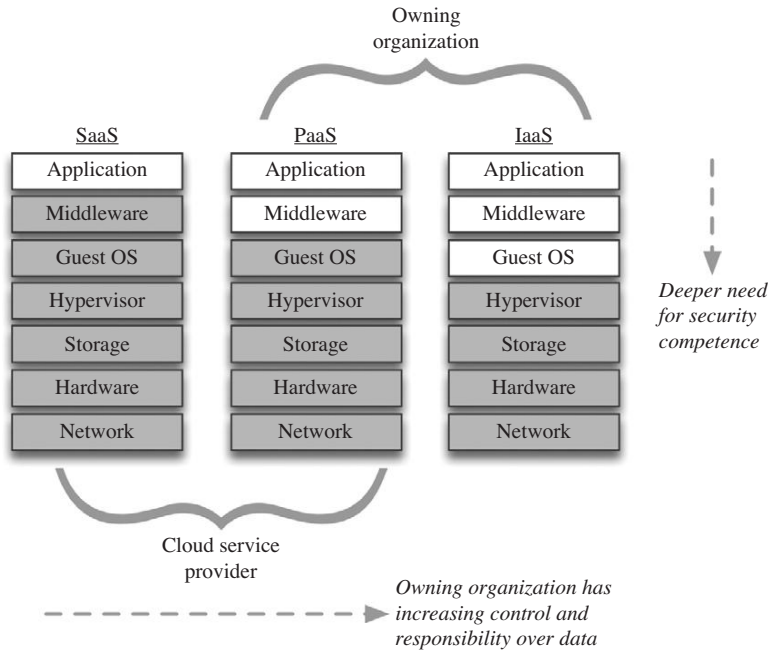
Owning organization

SaaS
Application
Middleware
Guest OS
Hypervisor
Storage
Hardware
Network

PaaS
Application
Middleware
Guest OS
Hypervisor
Storage
Hardware
Network

IaaS
Application
Middleware
Guest OS
Hypervisor
Storage
Hardware
Network

Deeper need for security competence

Cloud service provider

Owning organization has increasing control and responsibility over data